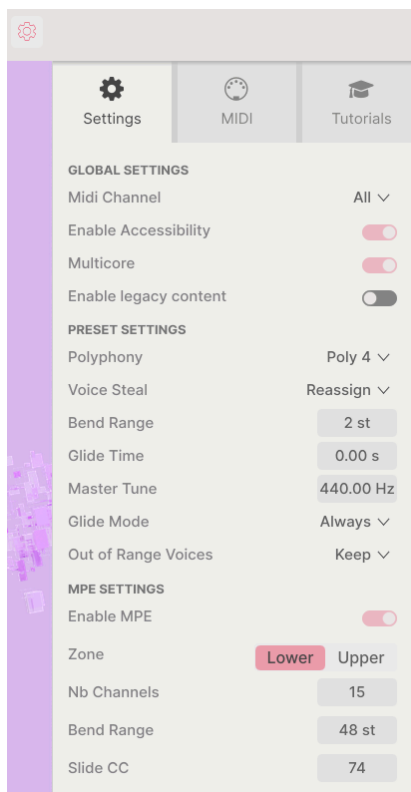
Settings
MIDI
Tutorials

GLOBAL SETTINGS
Midi Channel All ∨
Enable Accessibility
Multicore
Enable legacy content

PRESET SETTINGS
Polyphony Poly 4 ∨
Voice Steal Reassign ∨
Bend Range 2 st
Glide Time 0.00 s
Master Tune 440.00 Hz
Glide Mode Always ∨
Out of Range Voices Keep ∨

MPE SETTINGS
Enable MPE
Zone Lower Upper
Nb Channels 15
Bend Range 48 st
Slide CC 74